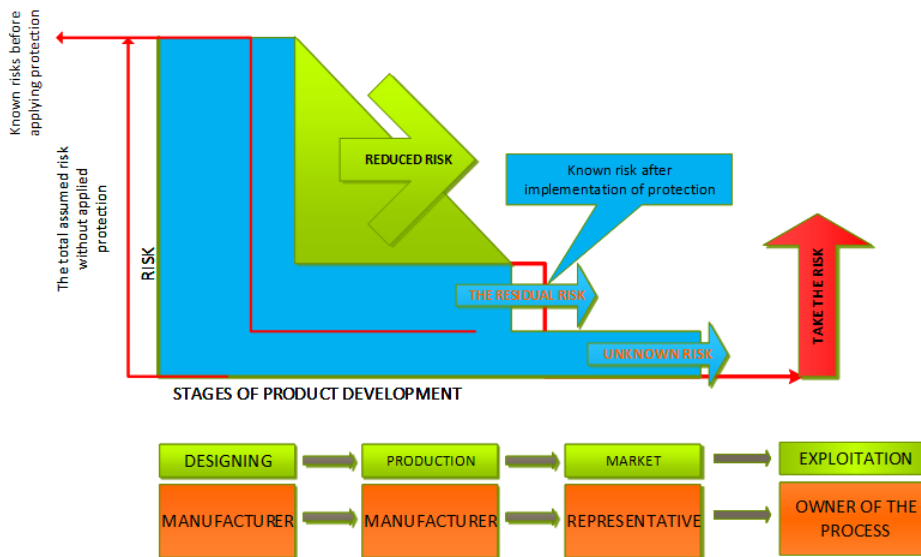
Known risks before applying protection

The total assumed risk without applied protection

RISK

REDUCED RISK

Known risk after implementation of protection

THE RESIDUAL RISK

UNKNOWN RISK

TAKE THE RISK

STAGES OF PRODUCT DEVELOPMENT

DESIGNING

PRODUCTION

MARKET

EXPLOITATION

MANUFACTURER

MANUFACTURER

REPRESENTATIVE

OWNER OF THE PROCESS